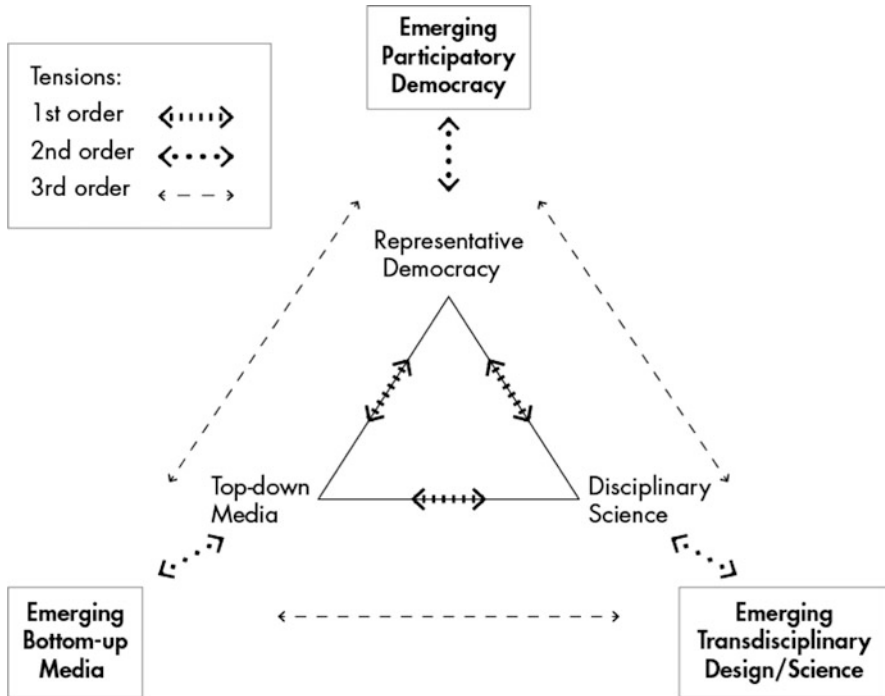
Tensions:
1st order
2nd order
3rd order

Emerging Participatory Democracy

Representative Democracy

Top-down Media

Disciplinary Science

Emerging Bottom-up Media

Emerging Transdisciplinary Design/Science